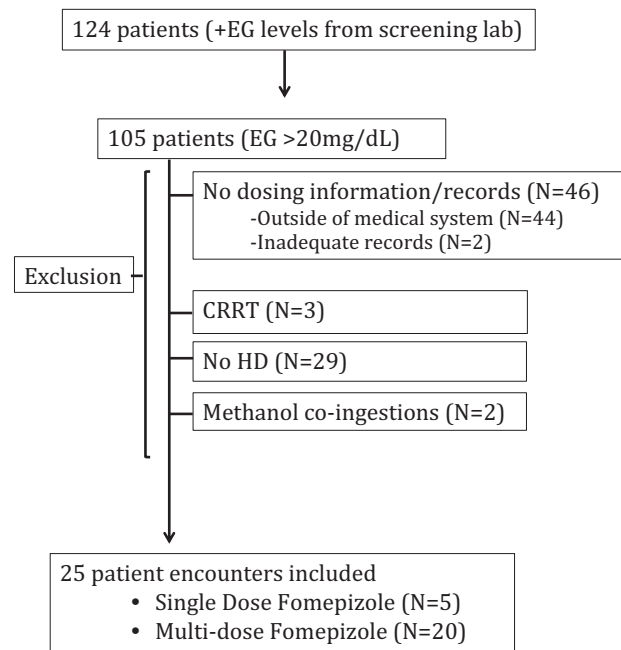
124 patients (+EG levels from screening lab)

105 patients (EG >20mg/dL)

Exclusion

No dosing information/records (N=46)
-Outside of medical system (N=44)
-Inadequate records (N=2)

CRRT (N=3)

No HD (N=29)

Methanol co-ingestions (N=2)

25 patient encounters included
• Single Dose Fomepizole (N=5)
• Multi-dose Fomepizole (N=20)